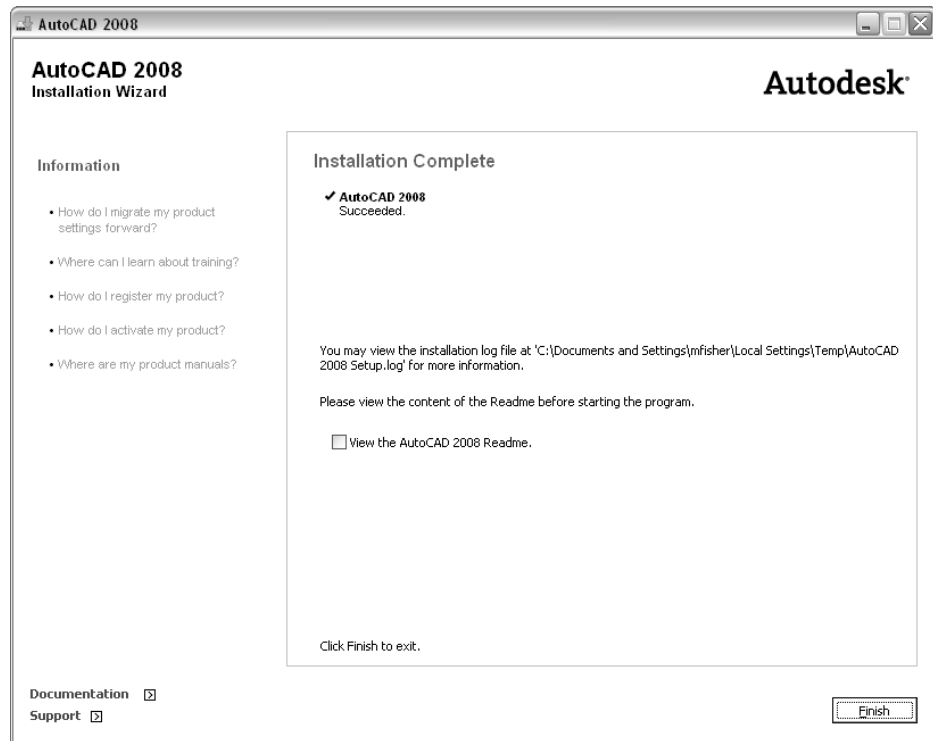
AutoCAD 2008

AutoCAD 2008
Installation Wizard

Autodesk

Information

• How do I migrate my product settings forward?

• Where can I learn about training?

• How do I register my product?

• How do I activate my product?

• Where are my product manuals?

Installation Complete

✔ AutoCAD 2008
Succeeded.

You may view the installation log file at 'C:\Documents and Settings\mfisher\Local Settings\Temp\AutoCAD 2008 Setup.log' for more information.

Please view the content of the Readme before starting the program.

View the AutoCAD 2008 Readme.

Click Finish to exit.

Documentation

Support

Finish